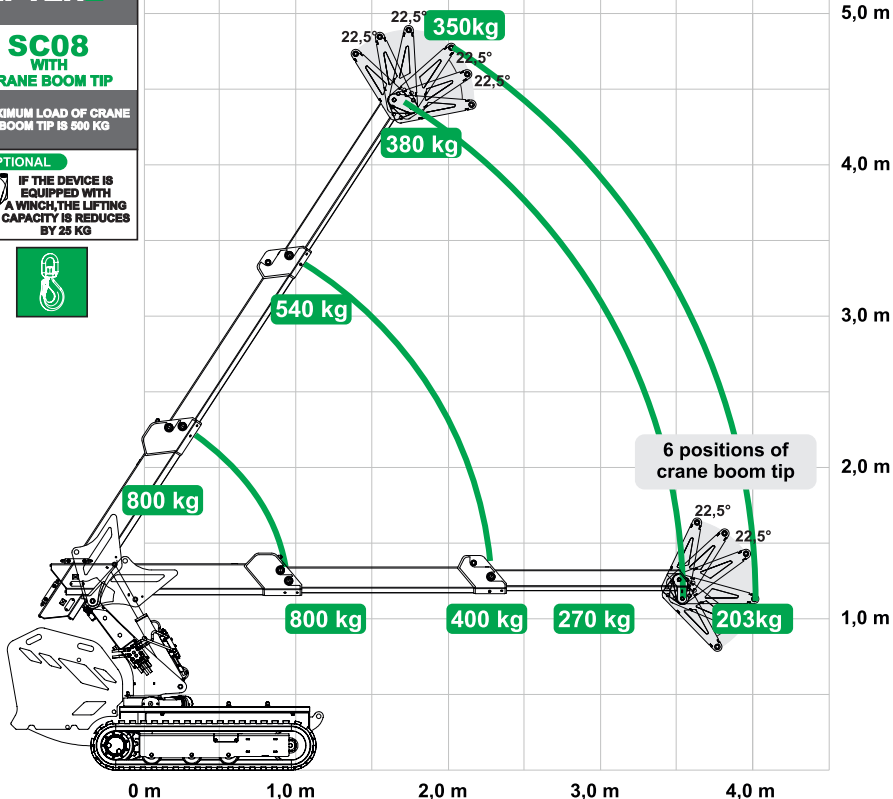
SC08
WITH
CRANE BOOM TIP

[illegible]XIMUM LOAD OF CRANE BOOM TIP IS 500 KG

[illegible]PTIONAL

IF THE DEVICE IS EQUIPPED WITH A WINCH,THE LIFTING CAPACITY IS REDUCES BY 25 KG

22,5°
22,5°
350kg
22,5°
22,5°
380 kg
540 kg
800 kg
6 positions of crane boom tip
22,5°
22,5°
800 kg
400 kg
270 kg
203kg

5,0 m
4,0 m
3,0 m
2,0 m
1,0 m

0 m
1,0 m
2,0 m
3,0 m
4,0 m